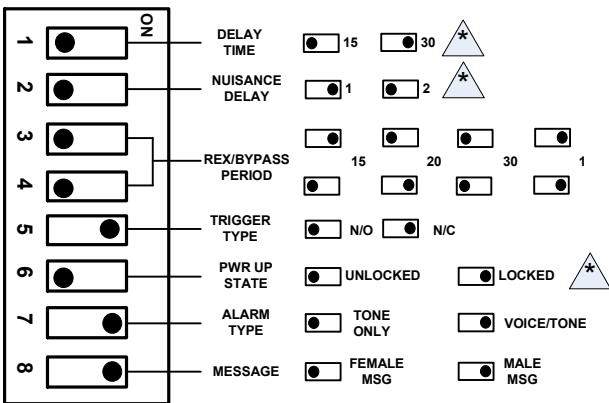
ON
1
2
3
4
5
6
7
8

DELAY TIME
15
30
*

NUISANCE DELAY
1
2
*

REX/BYPASS PERIOD
15
20
30
1

TRIGGER TYPE
N/O
N/C

PWR UP STATE
UNLOCKED
LOCKED
*

ALARM TYPE
TONE ONLY
VOICE/TONE

MESSAGE
FEMALE MSG
MALE MSG